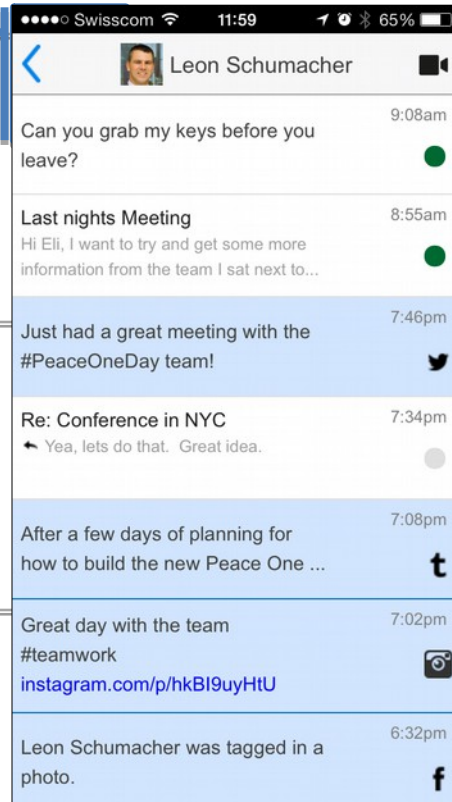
●●●●○ Swisscom 11:59 65%

Leon Schumacher

Can you grab my keys before you leave?
9:08am

Last nights Meeting
Hi Eli, I want to try and get some more information from the team I sat next to...
8:55am

Just had a great meeting with the #PeaceOneDay team!
7:46pm

Re: Conference in NYC
Yea, lets do that. Great idea.
7:34pm

After a few days of planning for how to build the new Peace One ...
7:08pm

Great day with the team #teamwork instagram.com/p/hkBI9uyHtU
7:02pm

Leon Schumacher was tagged in a photo.
6:32pm